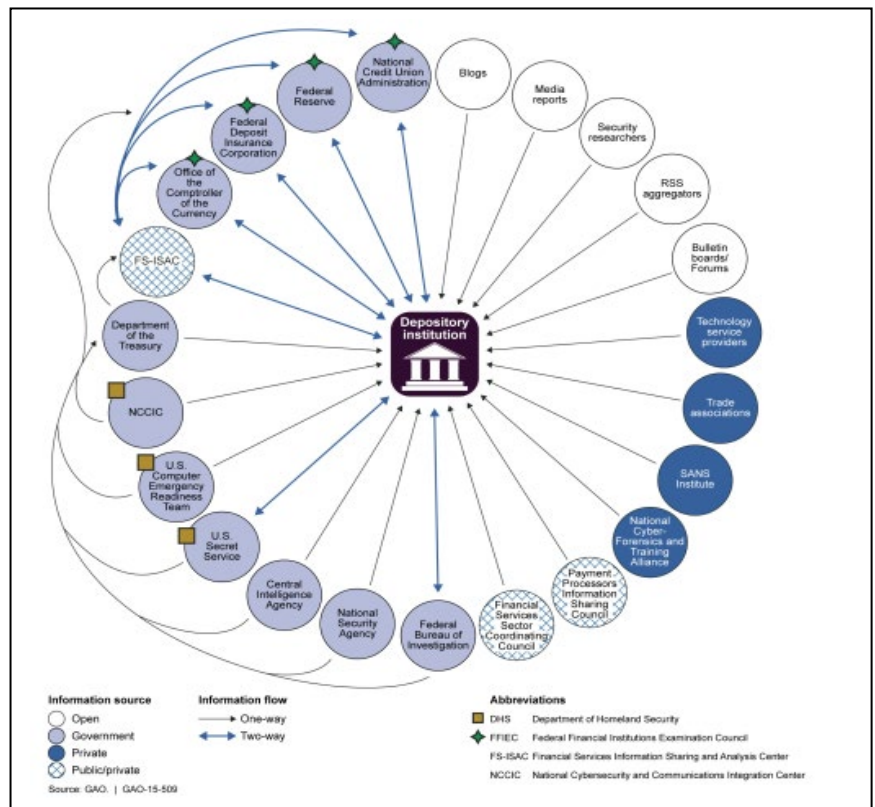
National Credit Union Administration

Federal Reserve

Federal Deposit Insurance Corporation

Office of the Comptroller of the Currency

FS-ISAC

Department of the Treasury

NCCIC

U.S. Computer Emergency Readiness Team

U.S. Secret Service

Central Intelligence Agency

National Security Agency

Federal Bureau of Investigation

Financial Services Sector Coordinating Council

Payment Processors Information Sharing Council

National Cyber-Forensics and Training Alliance

SANS Institute

Trade associations

Technology service providers

Bulletin boards/ Forums

RSS aggregators

Security researchers

Media reports

Blogs

Depository institution

Information source
Open
Government
Private
Public/private

Information flow
One-way
Two-way

Abbreviations
DHS Department of Homeland Security
FFIEC Federal Financial Institutions Examination Council
FS-ISAC Financial Services Information Sharing and Analysis Center
NCCIC National Cybersecurity and Communications Integration Center

Source: GAO. | GAO-15-509